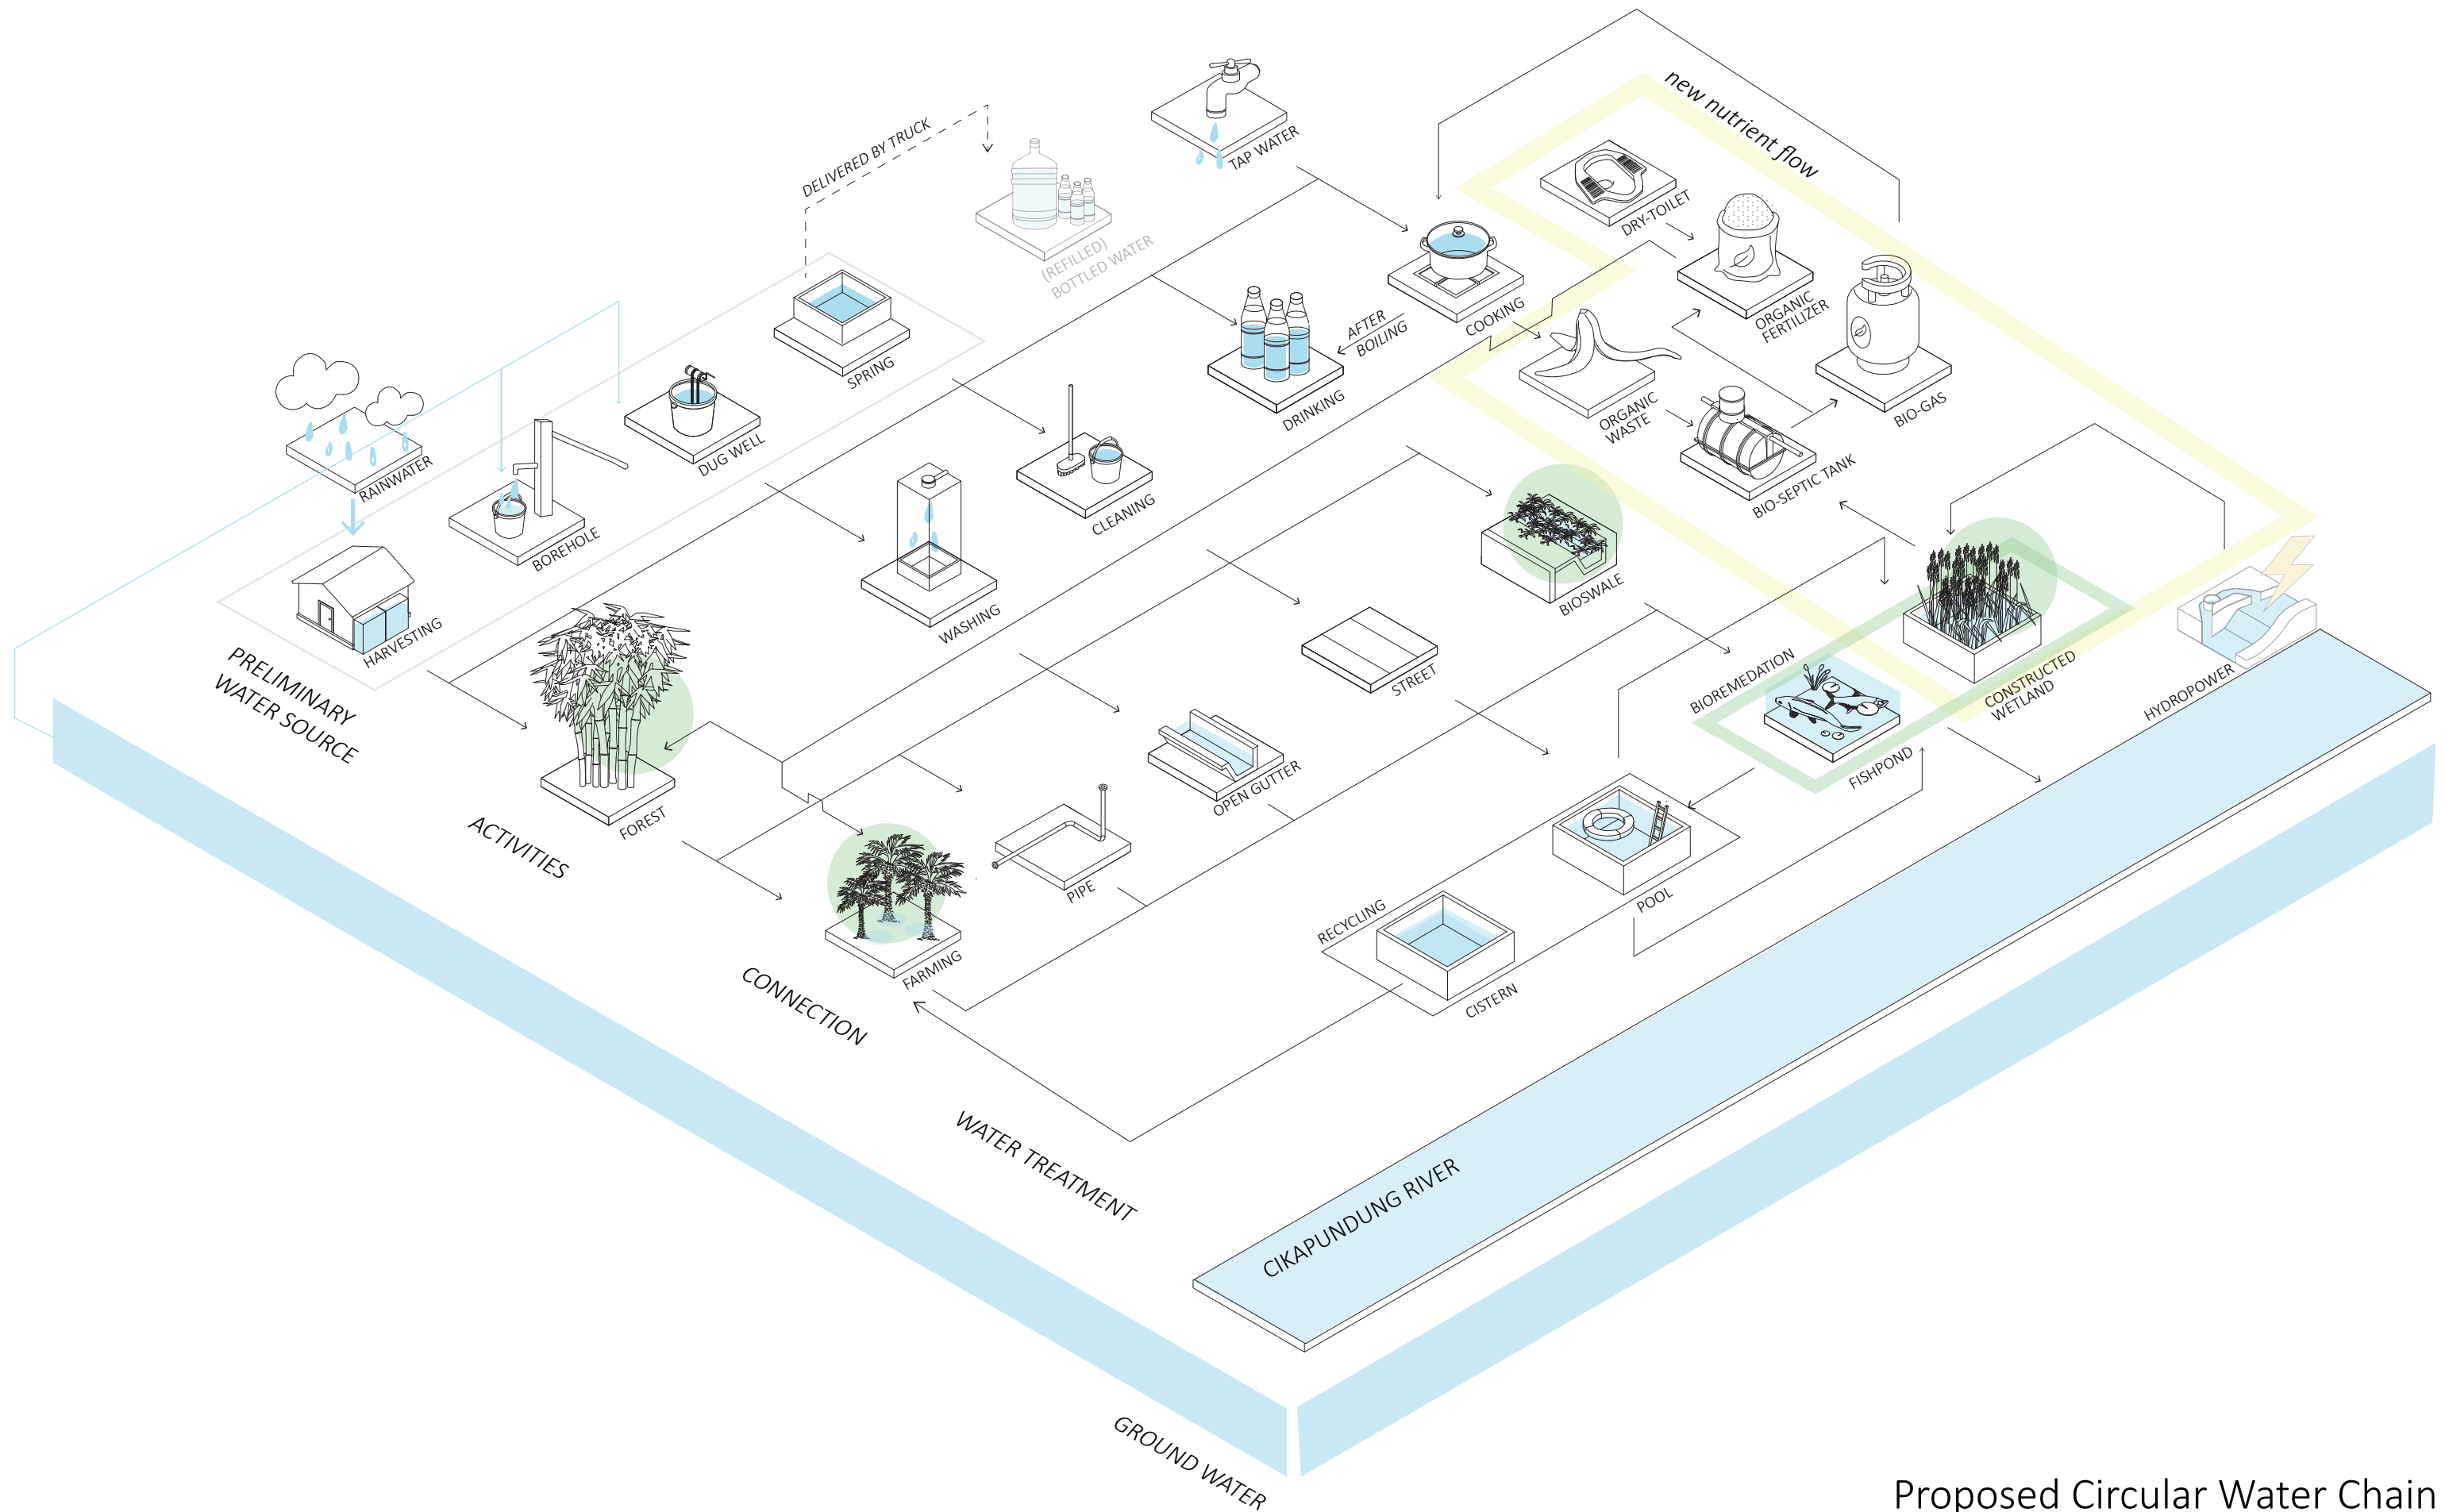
new nutrient flow

DELIVERED BY TRUCK

TAP WATER

(REFILLED) BOTTLED WATER

DRY-TOILET

ORGANIC FERTILIZER

BIO-GAS

COOKING

AFTER BOILING

DRINKING

ORGANIC WASTE

BIO-SEPTIC TANK

SPRING

DUG WELL

RAINWATER

BOREHOLE

HARVESTING

CLEANING

WASHING

BIOSWALE

CONSTRUCTED WETLAND

HYDROPOWER

BIOREMEDIATION

FISHPOND

STREET

OPEN GUTTER

PIPE

FOREST

FARMING

POOL

RECYCLING

CISTERN

PRELIMINARY WATER SOURCE

ACTIVITIES

CONNECTION

WATER TREATMENT

CIKAPUNDUNG RIVER

GROUND WATER

Proposed Circular Water Chain